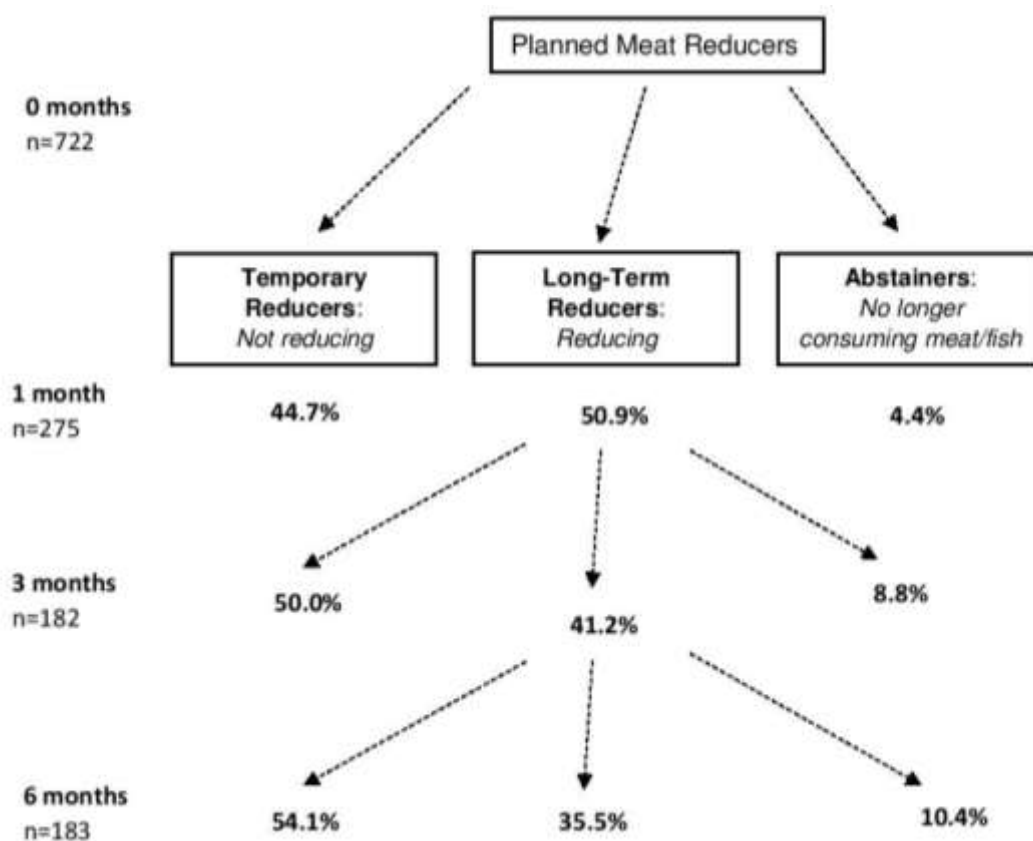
Planned Meat Reducers

0 months
n=722

Temporary Reducers: *Not reducing*

Long-Term Reducers: *Reducing*

Abstainers: *No longer consuming meat/fish*

1 month
n=275

44.7%

50.9%

4.4%

3 months
n=182

50.0%

41.2%

8.8%

6 months
n=183

54.1%

35.5%

10.4%